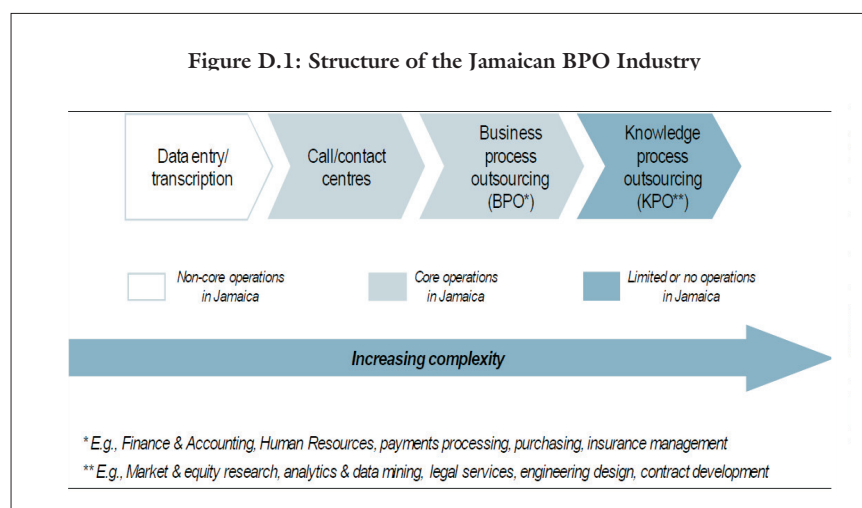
**Figure D.1: Structure of the Jamaican BPO Industry**

Data entry/ transcription

Call/contact centres

Business process outsourcing (BPO*)

Knowledge process outsourcing (KPO**)

Non-core operations in Jamaica

Core operations in Jamaica

Limited or no operations in Jamaica

Increasing complexity

* E.g., Finance & Accounting, Human Resources, payments processing, purchasing, insurance management

** E.g., Market & equity research, analytics & data mining, legal services, engineering design, contract development